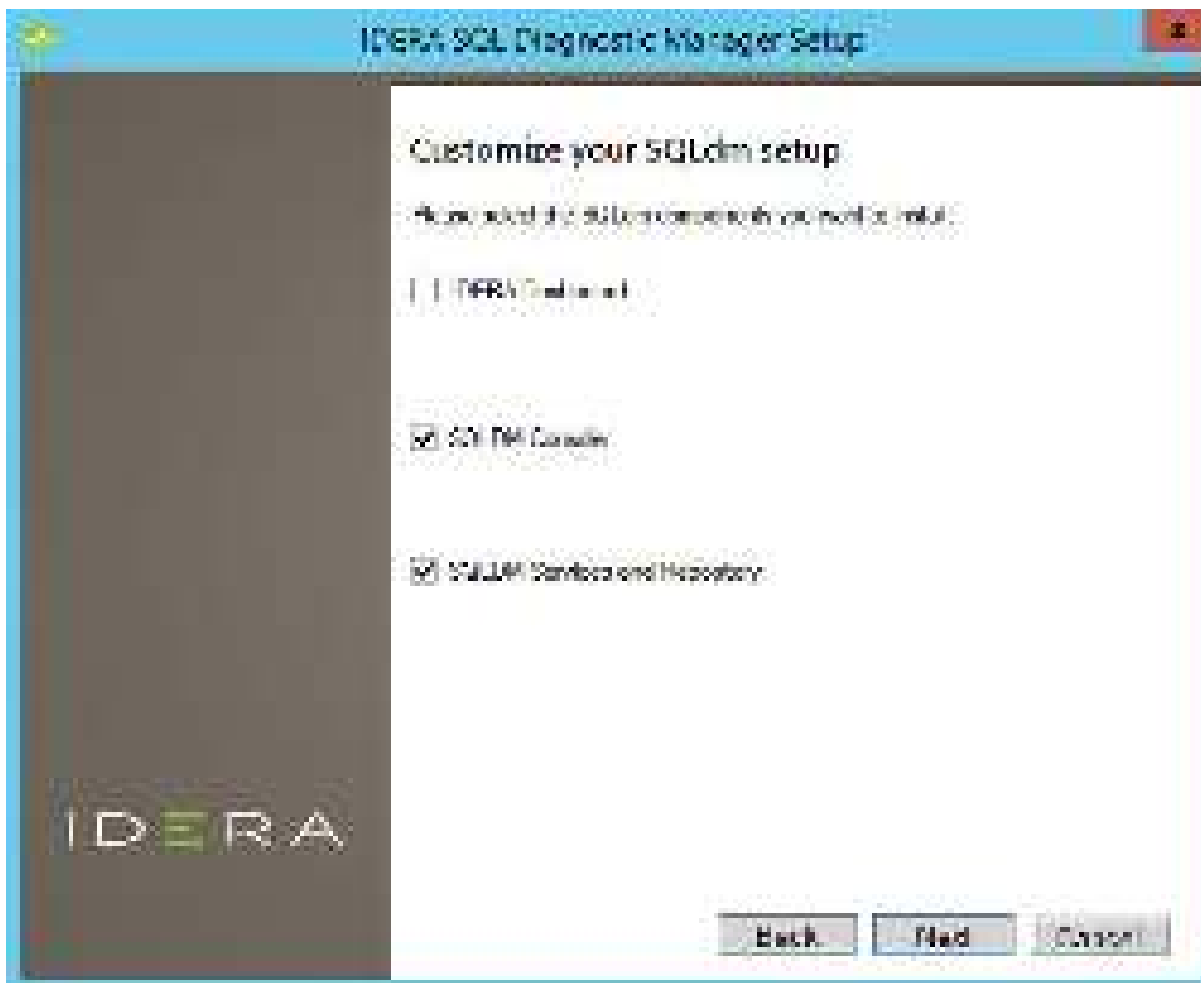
IDERA SQL Diagnostic Manager Setup

Customize your SQLdm setup

Please select the SQLdm components you want to install.

IDERA Dashboard

SQL DM Console

SQLDM Services and Repository

IDERA

Back

Next

Cancel